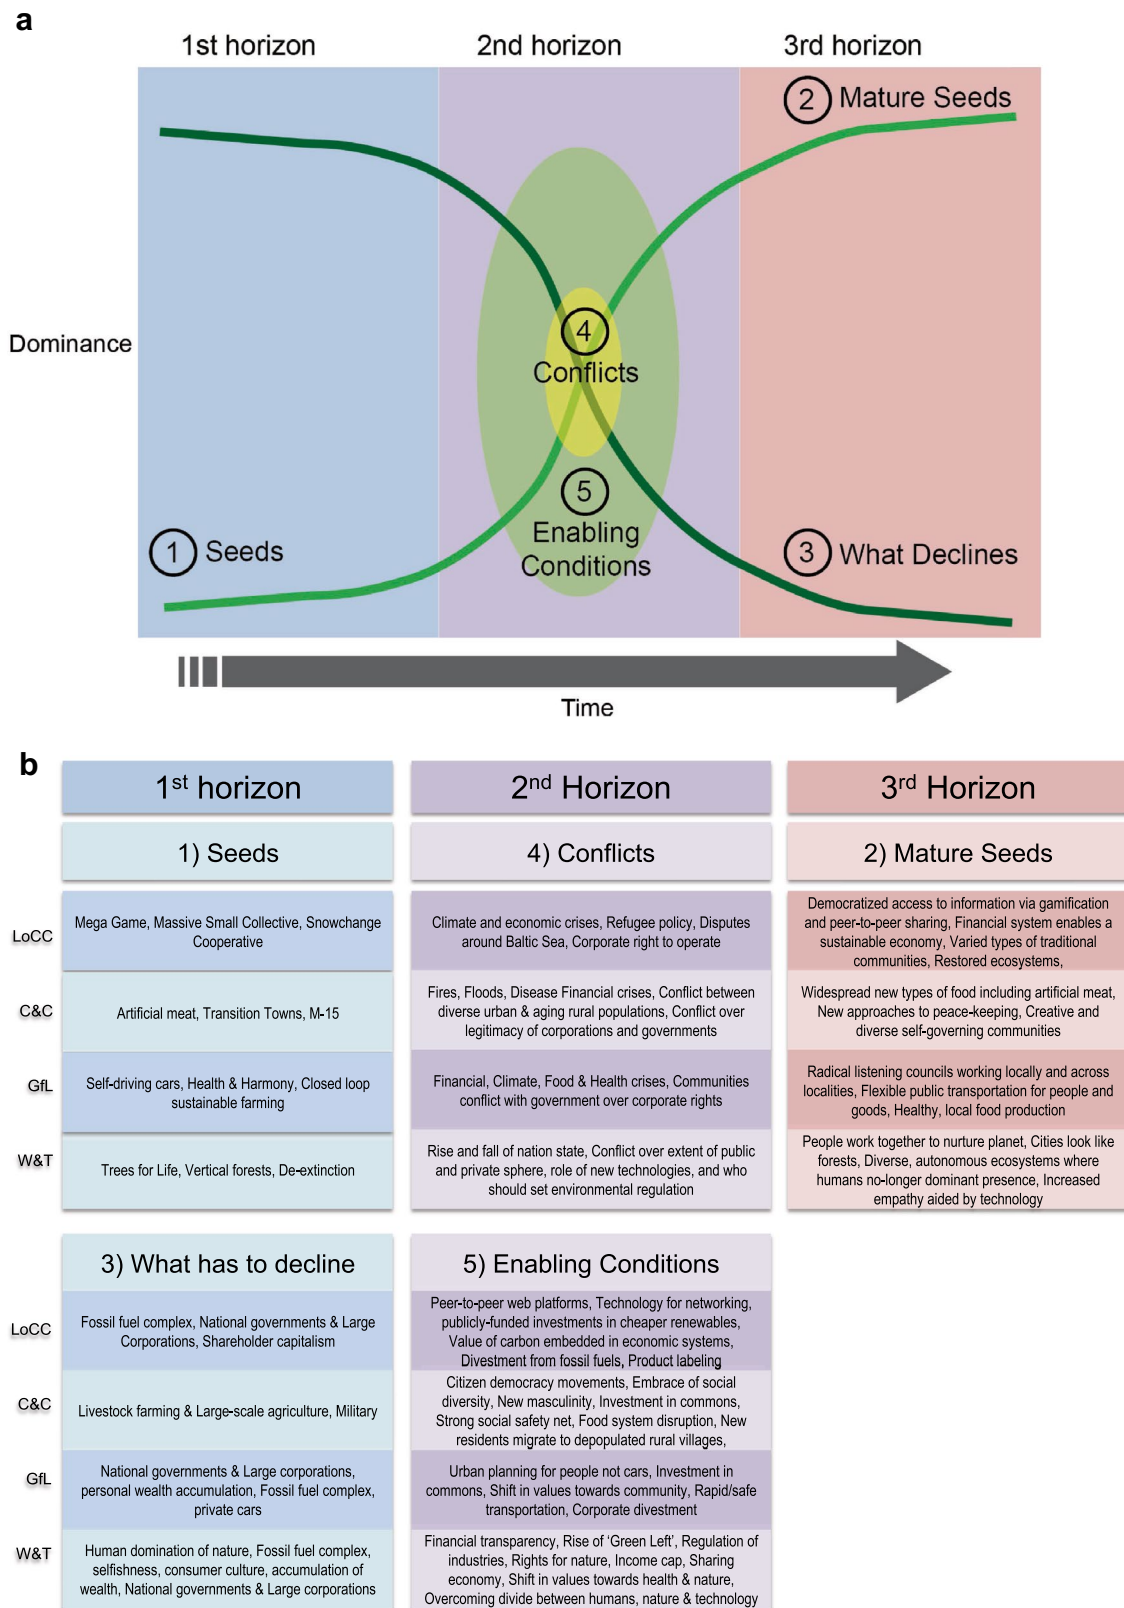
a

1st horizon

2nd horizon

3rd horizon

2 Mature Seeds

Dominance

4 Conflicts

5 Enabling Conditions

1 Seeds

3 What Declines

Time

b

| | 1$^{st}$ horizon | 2$^{nd}$ Horizon | 3$^{rd}$ Horizon |
|---|---|---|---|
| | 1) Seeds | 4) Conflicts | 2) Mature Seeds |
| LoCC | Mega Game, Massive Small Collective, Snowchange Cooperative | Climate and economic crises, Refugee policy, Disputes around Baltic Sea, Corporate right to operate | Democratized access to information via gamification and peer-to-peer sharing, Financial system enables a sustainable economy, Varied types of traditional communities, Restored ecosystems, |
| C&C | Artificial meat, Transition Towns, M-15 | Fires, Floods, Disease Financial crises, Conflict between diverse urban & aging rural populations, Conflict over legitimacy of corporations and governments | Widespread new types of food including artificial meat, New approaches to peace-keeping, Creative and diverse self-governing communities |
| GfL | Self-driving cars, Health & Harmony, Closed loop sustainable farming | Financial, Climate, Food & Health crises, Communities conflict with government over corporate rights | Radical listening councils working locally and across localities, Flexible public transportation for people and goods, Healthy, local food production |
| W&T | Trees for Life, Vertical forests, De-extinction | Rise and fall of nation state, Conflict over extent of public and private sphere, role of new technologies, and who should set environmental regulation | People work together to nurture planet, Cities look like forests, Diverse, autonomous ecosystems where humans no-longer dominant presence, Increased empathy aided by technology |

| | 3) What has to decline | 5) Enabling Conditions |
|---|---|---|
| LoCC | Fossil fuel complex, National governments & Large Corporations, Shareholder capitalism | Peer-to-peer web platforms, Technology for networking, publicly-funded investments in cheaper renewables, Value of carbon embedded in economic systems, Divestment from fossil fuels, Product labeling |
| C&C | Livestock farming & Large-scale agriculture, Military | Citizen democracy movements, Embrace of social diversity, New masculinity, Investment in commons, Strong social safety net, Food system disruption, New residents migrate to depopulated rural villages, |
| GfL | National governments & Large corporations, personal wealth accumulation, Fossil fuel complex, private cars | Urban planning for people not cars, Investment in commons, Shift in values towards community, Rapid/safe transportation, Corporate divestment |
| W&T | Human domination of nature, Fossil fuel complex, selfishness, consumer culture, accumulation of wealth, National governments & Large corporations | Financial transparency, Rise of 'Green Left', Regulation of industries, Rights for nature, Income cap, Sharing economy, Shift in values towards health & nature, Overcoming divide between humans, nature & technology |